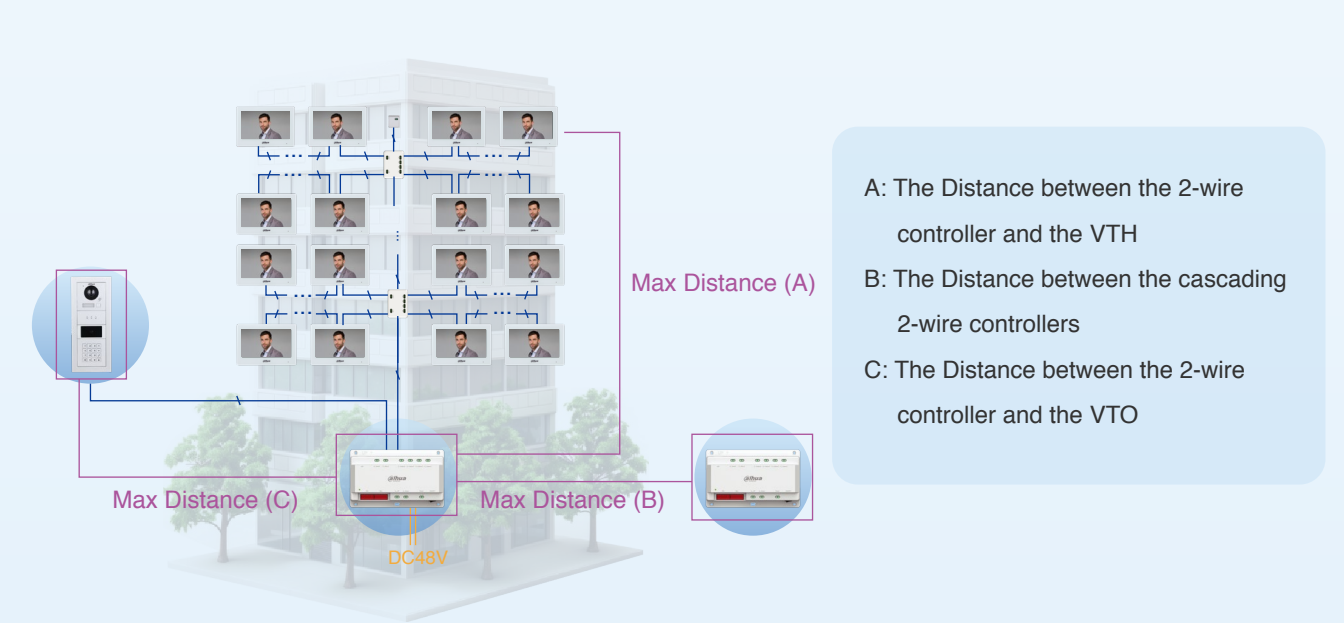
Max Distance (A)

Max Distance (C)

Max Distance (B)

DC48V

A: The Distance between the 2-wire controller and the VTH

B: The Distance between the cascading 2-wire controllers

C: The Distance between the 2-wire controller and the VTO